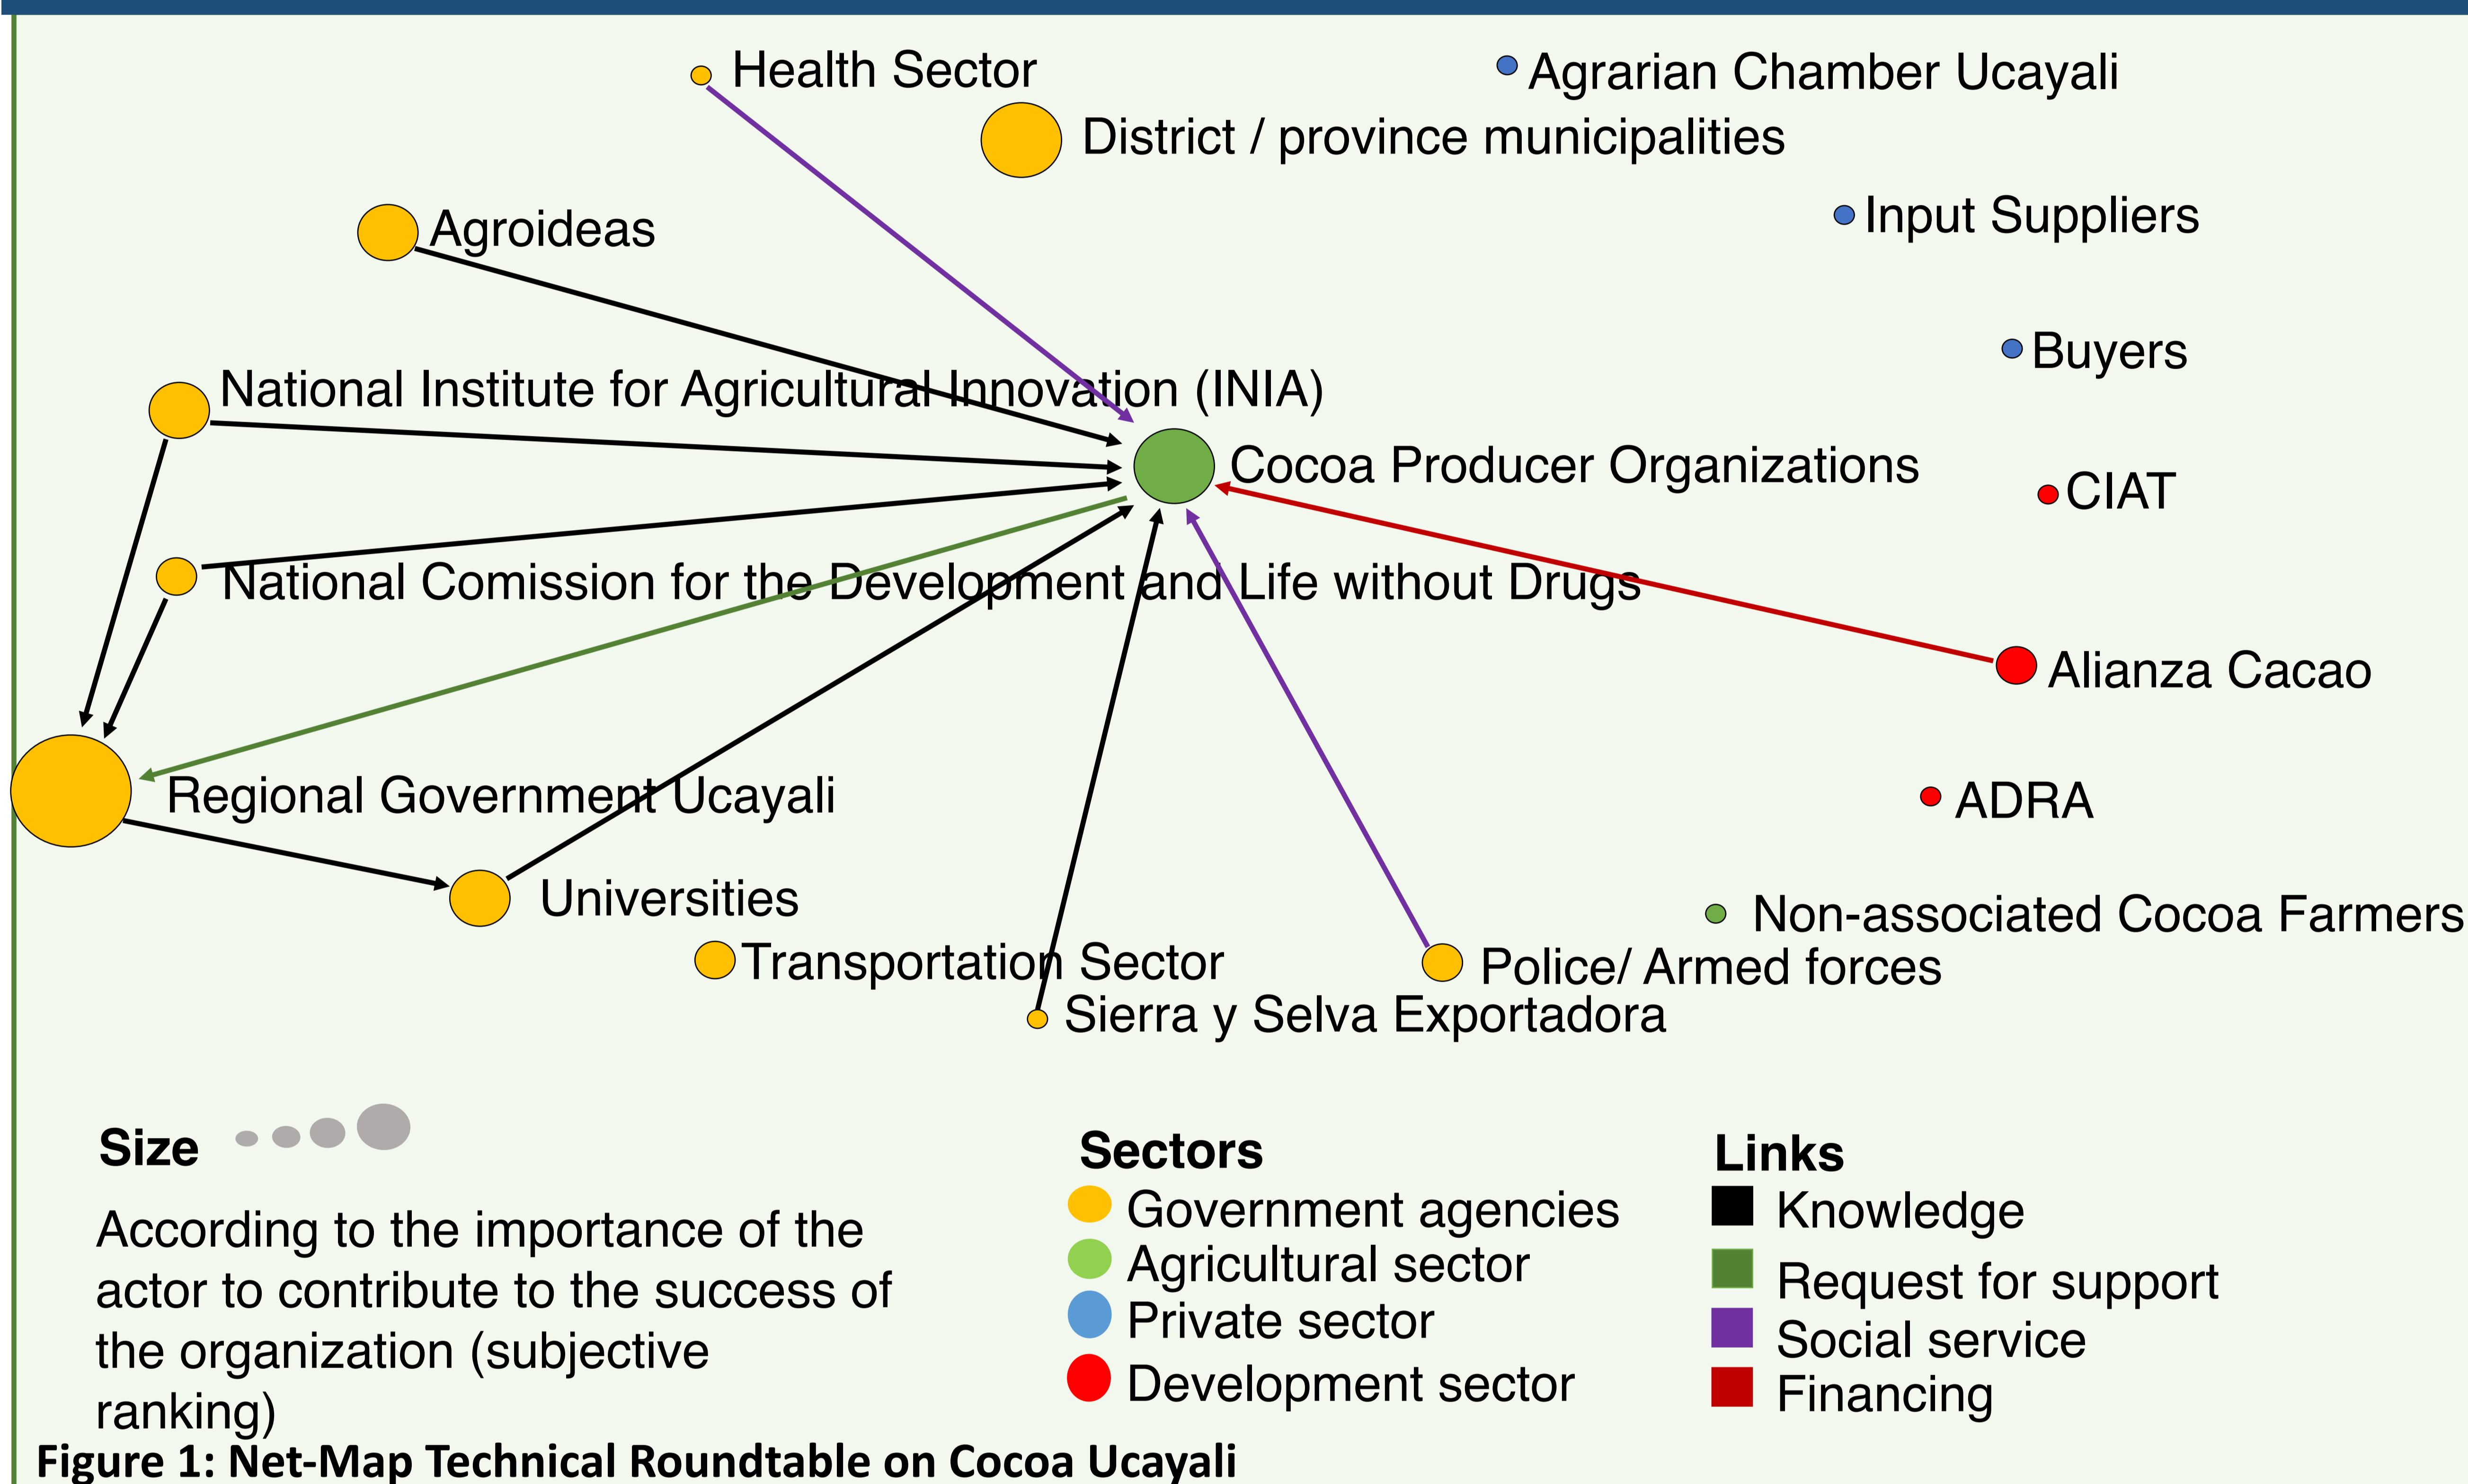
Health Sector

Agrarian Chamber Ucayali

District / province municipalities

Agroideas

Input Suppliers

Buyers

National Institute for Agricultural Innovation (INIA)

Cocoa Producer Organizations

CIAT

National Comission for the Development and Life without Drugs

Alianza Cacao

Regional Government Ucayali

ADRA

Universities

Non-associated Cocoa Farmers

Transportation Sector

Police/ Armed forces

Sierra y Selva Exportadora

Size

According to the importance of the actor to contribute to the success of the organization (subjective ranking)

Sectors
Government agencies
Agricultural sector
Private sector
Development sector

Links
Knowledge
Request for support
Social service
Financing

Figure 1: Net-Map Technical Roundtable on Cocoa Ucayali